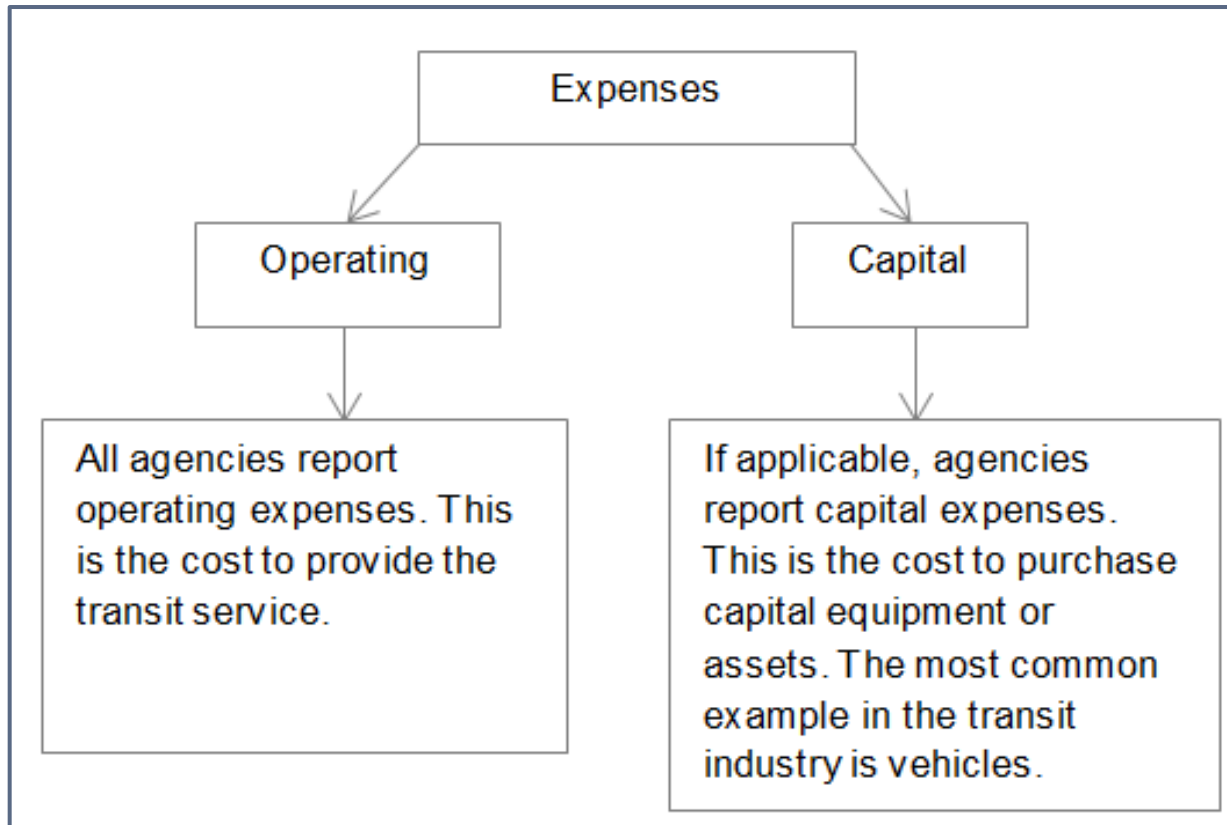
Expenses

Operating

Capital

All agencies report operating expenses. This is the cost to provide the transit service.

If applicable, agencies report capital expenses. This is the cost to purchase capital equipment or assets. The most common example in the transit industry is vehicles.